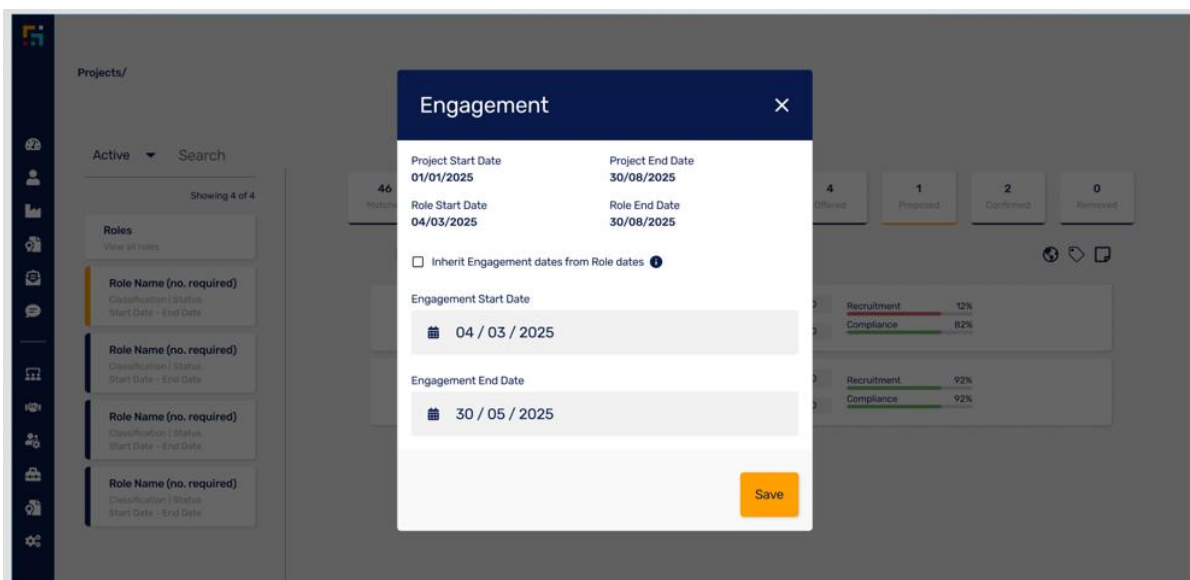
Projects/

Active ▾ Search

Showing 4 of 4

Roles
View all roles

Role Name (no. required)
Classification | Status
Start Date - End Date

Role Name (no. required)
Classification | Status
Start Date - End Date

Role Name (no. required)
Classification | Status
Start Date - End Date

Role Name (no. required)
Classification | Status
Start Date - End Date

46
Matche

4
Offered

1
Proposed

2
Confirmed

0
Removed

Recruitment 12%
Compliance 82%

Recruitment 92%
Compliance 92%

Engagement ✕

Project Start Date
01/01/2025

Project End Date
30/08/2025

Role Start Date
04/03/2025

Role End Date
30/08/2025

Inherit Engagement dates from Role dates

Engagement Start Date
04 / 03 / 2025

Engagement End Date
30 / 05 / 2025

Save